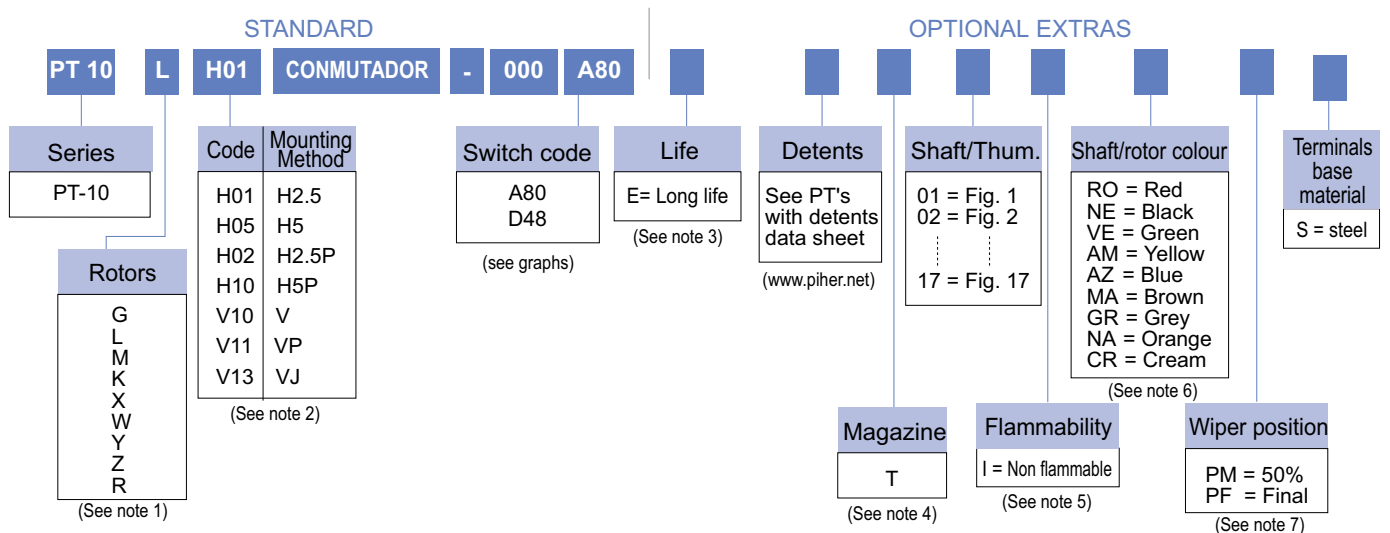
STANDARD

OPTIONAL EXTRAS

PT 10 L H01 CONMUTADOR - 000 A80

Series
PT-10

Rotors
G
L
M
K
X
W
Y
Z
R
(See note 1)

| Code | Mounting Method |
|---|---|
| H01 | H2.5 |
| H05 | H5 |
| H02 | H2.5P |
| H10 | H5P |
| V10 | V |
| V11 | VP |
| V13 | VJ |

(See note 2)

Switch code
A80
D48
(see graphs)

Life
E= Long life
(See note 3)

Detents
See PT's with detents data sheet
(www.piher.net)

Magazine
T
(See note 4)

Shaft/Thum.
01 = Fig. 1
02 = Fig. 2
17 = Fig. 17

Flammability
I = Non flammable
(See note 5)

Shaft/rotor colour
RO = Red
NE = Black
VE = Green
AM = Yellow
AZ = Blue
MA = Brown
GR = Grey
NA = Orange
CR = Cream
(See note 6)

Wiper position
PM = 50%
PF = Final
(See note 7)

Terminals base material
S = steel